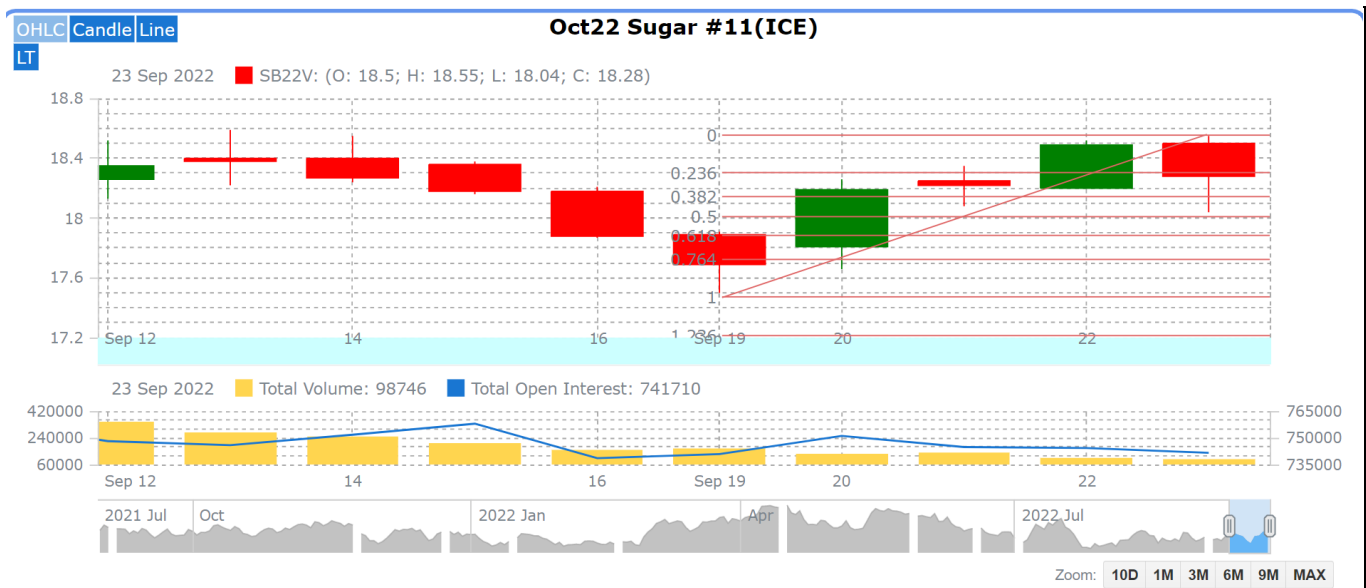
OHLC Candle Line
LT

Oct22 Sugar #11(ICE)

23 Sep 2022 SB22V: (O: 18.5; H: 18.55; L: 18.04; C: 18.28)

18.8
18.4
18
17.6
17.2

0
0.236
0.382
0.5
0.618
0.764
1
1.236

Sep 12 14 16 Sep 19 20 22

23 Sep 2022 Total Volume: 98746 Total Open Interest: 741710

420000
240000
60000

765000
750000
735000

Sep 12 14 16 Sep 19 20 22

2021 Jul Oct 2022 Jan Apr 2022 Jul

Zoom: 10D 1M 3M 6M 9M MAX